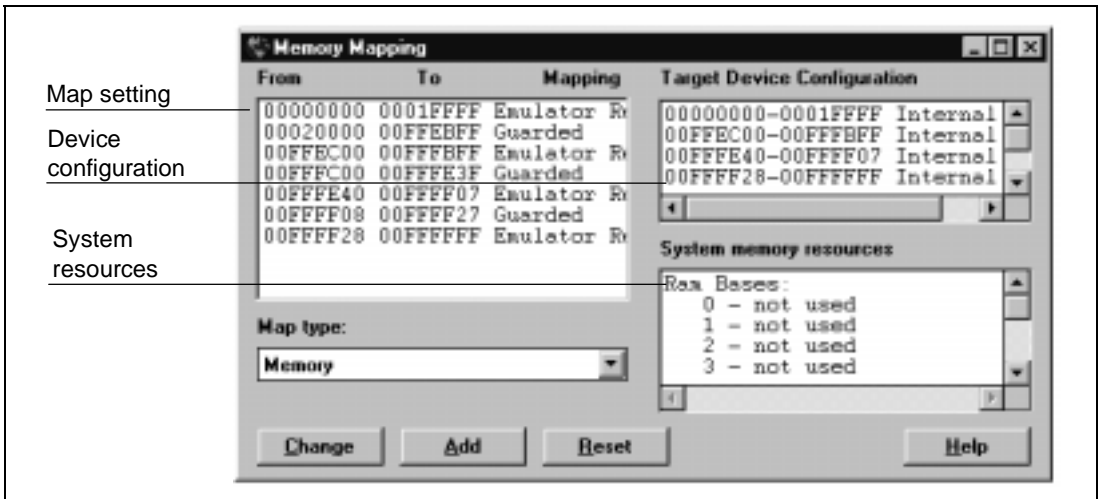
Memory Mapping

From To Mapping

00000000 0001FFFF Emulator R
00020000 00FFEBFF Guarded
00FFEC00 00FFFBFF Emulator R
00FFFC00 00FFFE3F Guarded
00FFFE40 00FFFF07 Emulator R
00FFFF08 00FFFF27 Guarded
00FFFF28 00FFFFFF Emulator R

Target Device Configuration

00000000-0001FFFF Internal
00FFEC00-00FFFBFF Internal
00FFFE40-00FFFF07 Internal
00FFFF28-00FFFFFF Internal

System memory resources

Ram Bases:
0 - not used
1 - not used
2 - not used
3 - not used

Map type:

Memory

Change Add Reset Help

Map setting

Device configuration

System resources